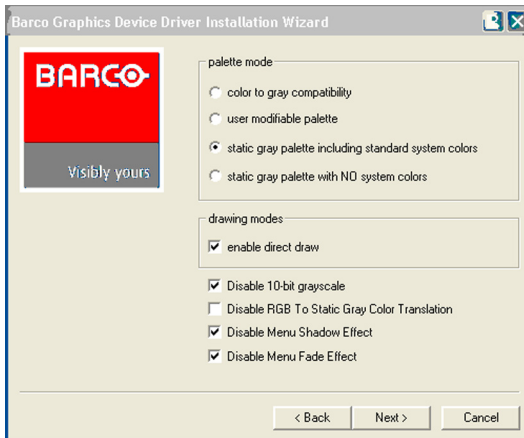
Barco Graphics Device Driver Installation Wizard

BARCO

Visibly yours

palette mode

color to gray compatibility

user modifiable palette

static gray palette including standard system colors

static gray palette with NO system colors

drawing modes

enable direct draw

Disable 10-bit grayscale

Disable RGB To Static Gray Color Translation

Disable Menu Shadow Effect

Disable Menu Fade Effect

< Back

Next >

Cancel